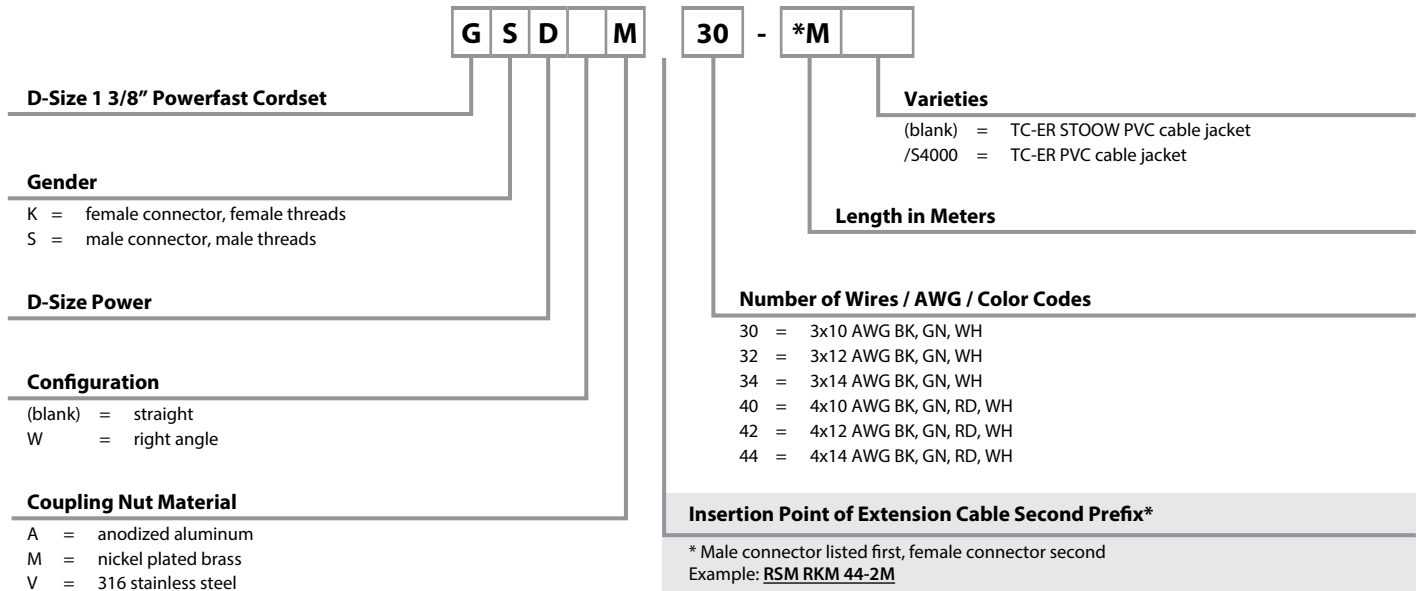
| G | S | D | | M | | 30 | - | *M | |
|---|---|---|---|---|---|---|---|---|---|

**D-Size 1 3/8" Powerfast Cordset**

**Gender**
K = female connector, female threads
S = male connector, male threads

**D-Size Power**

**Configuration**
(blank) = straight
W = right angle

**Coupling Nut Material**
A = anodized aluminum
M = nickel plated brass
V = 316 stainless steel

**Varieties**
(blank) = TC-ER STOOW PVC cable jacket
/S4000 = TC-ER PVC cable jacket

**Length in Meters**

**Number of Wires / AWG / Color Codes**
30 = 3x10 AWG BK, GN, WH
32 = 3x12 AWG BK, GN, WH
34 = 3x14 AWG BK, GN, WH
40 = 4x10 AWG BK, GN, RD, WH
42 = 4x12 AWG BK, GN, RD, WH
44 = 4x14 AWG BK, GN, RD, WH

**Insertion Point of Extension Cable Second Prefix***

* Male connector listed first, female connector second
Example: **RSM RKM 44-2M**